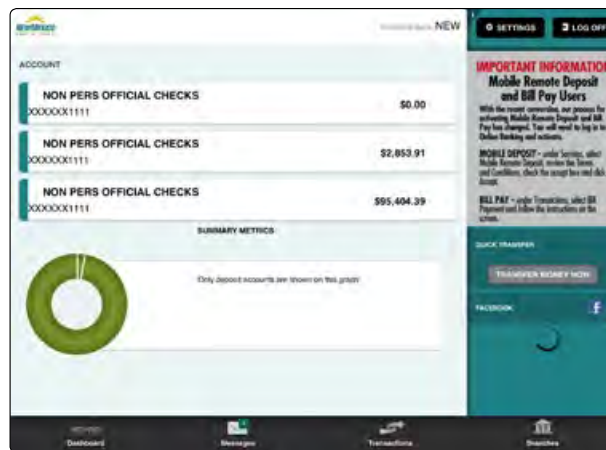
NEW

SETTINGS

LOG OFF

ACCOUNT

NON PERS OFFICIAL CHECKS
XXXXXX1111
$0.00

NON PERS OFFICIAL CHECKS
XXXXXX1111
$2,853.91

NON PERS OFFICIAL CHECKS
XXXXXX1111
$95,404.39

SUMMARY METRICS

Only deposit accounts are shown on this graph

IMPORTANT INFORMATION
Mobile Remote Deposit and Bill Pay Users

With the recent conversion, our process for activating Mobile Remote Deposit and Bill Pay has changed. You will need to log in to Online Banking and activate.

MOBILE DEPOSIT - under Services, select Mobile Remote Deposit, review the Terms and Conditions, check the accept box and click Accept.

BILL PAY - under Transactions, select Bill Payment and follow the instructions on the screen.

QUICK TRANSFER

TRANSFER MONEY NOW

FACEBOOK

f

Dashboard

Messages

Transactions

Branches